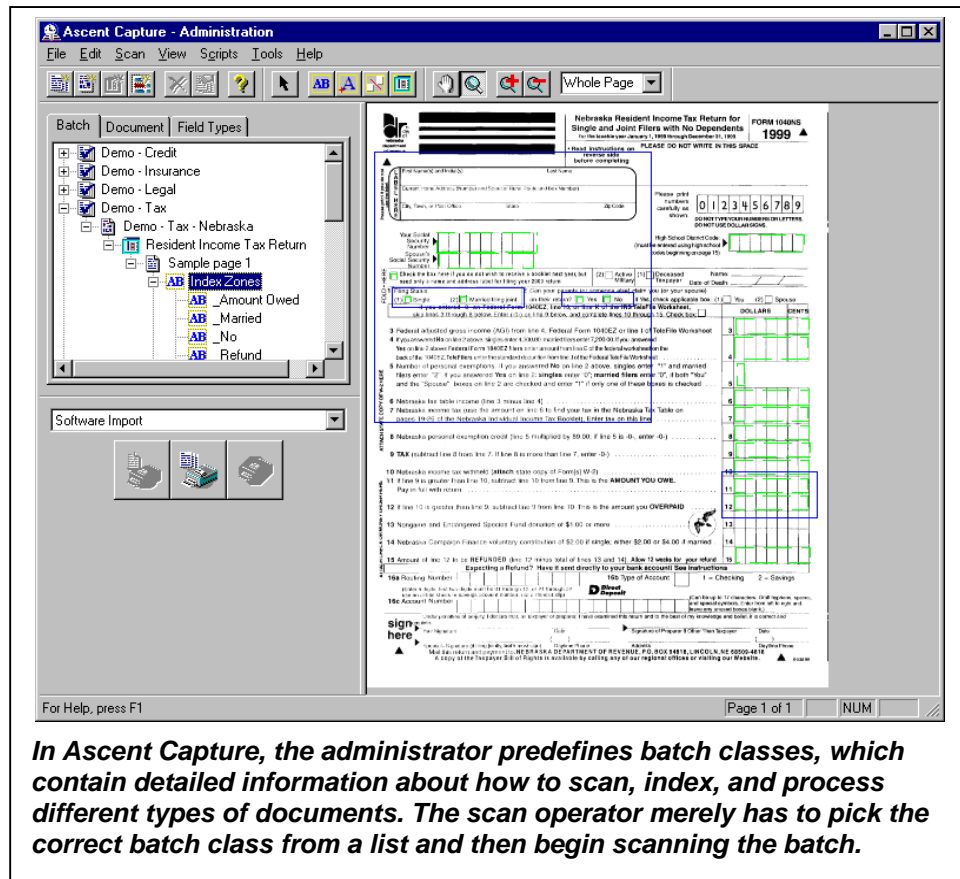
Ascent Capture - Administration

File Edit Scan View Scripts Tools Help

AB A

Whole Page

Batch | Document | Field Types

Demo - Credit
Demo - Insurance
Demo - Legal
Demo - Tax
Demo - Tax - Nebraska
Resident Income Tax Return
Sample page 1
AB Index Zones
AB _Amount Owed
AB _Married
AB _No
AB Refund

Software Import

Nebraska Resident Income Tax Return for Single and Joint Filers with No Dependents

FORM 1040NS

1999

PLEASE DO NOT WRITE IN THIS SPACE

0 1 2 3 4 5 6 7 8 9

DOLLARS CENTS

3 Federal adjusted gross income (AGI) from line 4, Federal Form 1040EZ or line 1 of TeleFile Worksheet

6 Nebraska tax table income (line 3 minus line 4)

9 TAX (subtract line 8 from line 7. If line 8 is more than line 7, enter -0-)

11 If line 9 is greater than line 10, subtract line 10 from line 9. This is the AMOUNT YOU OWE.

12 If line 10 is greater than line 9, subtract line 9 from line 10. This is the amount you OVERPAID

15 Amount of line 12 to be REFUNDED

Expecting a Refund? Have it sent directly to your bank account! See instructions

16a Routing Number

16b Type of Account

1 = Checking 2 = Savings

16c Account Number

Direct Deposit

sign here

NEBRASKA DEPARTMENT OF REVENUE, P.O. BOX 98912, LINCOLN, NE 68509-8912

For Help, press F1

Page 1 of 1

NUM

In Ascent Capture, the administrator predefines batch classes, which contain detailed information about how to scan, index, and process different types of documents. The scan operator merely has to pick the correct batch class from a list and then begin scanning the batch.